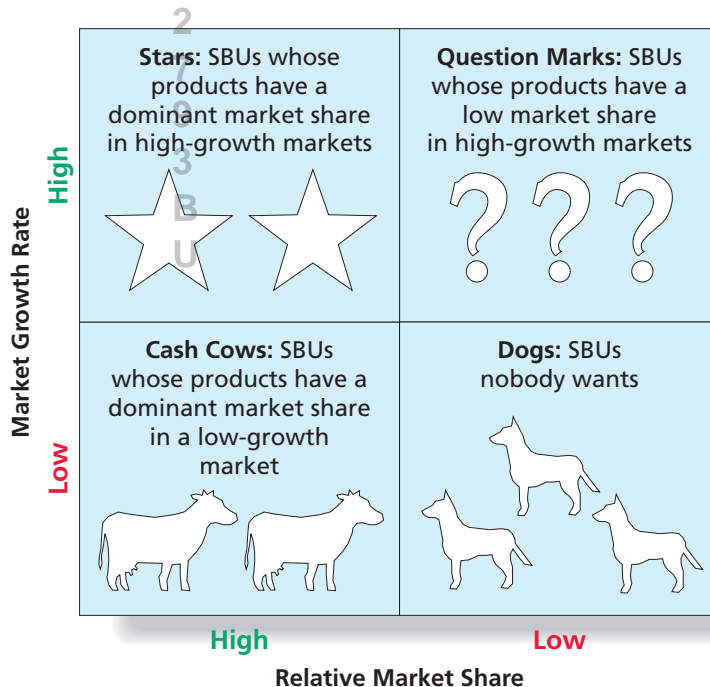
2
7
0
3
B
U

**Stars:** SBUs whose products have a dominant market share in high-growth markets

**Question Marks:** SBUs whose products have a low market share in high-growth markets

**Cash Cows:** SBUs whose products have a dominant market share in a low-growth market

**Dogs:** SBUs nobody wants

Market Growth Rate

High

Low

High

Low

Relative Market Share